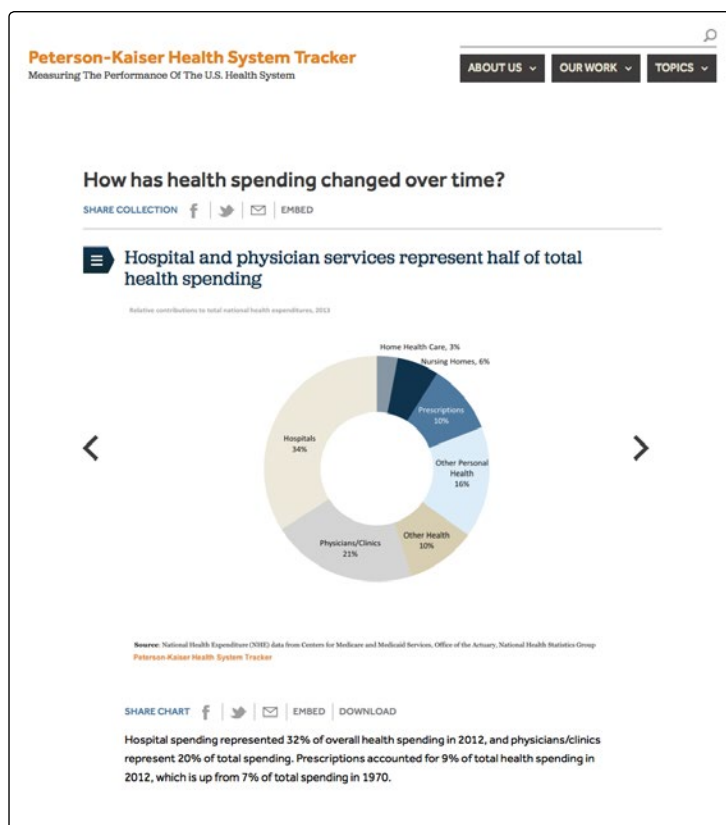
Peterson-Kaiser Health System Tracker
Measuring The Performance Of The U.S. Health System

ABOUT US ⌄ OUR WORK ⌄ TOPICS ⌄

How has health spending changed over time?

SHARE COLLECTION f | | | EMBED

Hospital and physician services represent half of total health spending

Relative contributions to total national health expenditures, 2013

Home Health Care, 3%
Nursing Homes, 6%
Prescriptions 10%
Other Personal Health 16%
Other Health 10%
Physicians/Clinics 21%
Hospitals 34%

Source: National Health Expenditure (NHE) data from Centers for Medicare and Medicaid Services, Office of the Actuary, National Health Statistics Group
Peterson-Kaiser Health System Tracker

SHARE CHART f | | | EMBED | DOWNLOAD

Hospital spending represented 32% of overall health spending in 2012, and physicians/clinics represent 20% of total spending. Prescriptions accounted for 9% of total health spending in 2012, which is up from 7% of total spending in 1970.